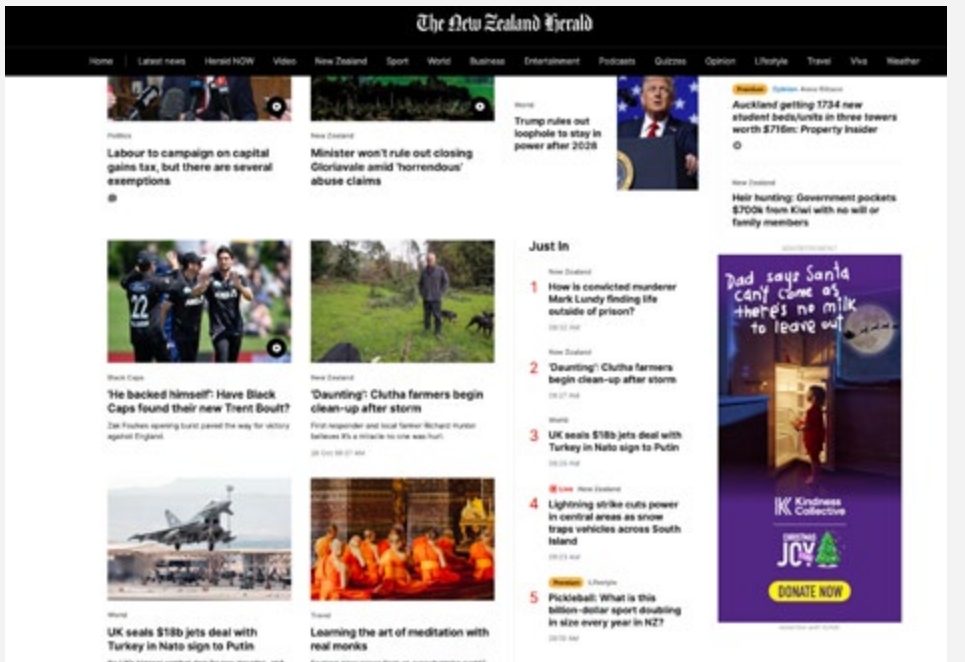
The New Zealand Herald

Home Latest news Herald NOW Video New Zealand Sport World Business Entertainment Podcasts Quizzes Opinion Lifestyle Travel Viva Weather

Politics
Labour to campaign on capital gains tax, but there are several exemptions

New Zealand
Minister won't rule out closing Gloriavale amid 'horrendous' abuse claims

World
Trump rules out loophole to stay in power after 2028

Premium Opinion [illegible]
Auckland getting 1734 new student beds/units in three towers worth $716m: Property Insider

New Zealand
Heir hunting: Government pockets $700k from Kiwi with no will or family members

Black Caps
'He backed himself': Have Black Caps found their new Trent Boult?
Zak Foulkes opening burst paved the way for victory against England.

New Zealand
'Daunting': Clutha farmers begin clean-up after storm
First responder and local farmer Richard Hunton believes it's a miracle no one was hurt.
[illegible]

Just In

New Zealand
1 How is convicted murderer Mark Lundy finding life outside of prison?
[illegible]

New Zealand
2 'Daunting': Clutha farmers begin clean-up after storm
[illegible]

World
3 UK seals $18b jets deal with Turkey in Nato sign to Putin
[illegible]

Live New Zealand
4 Lightning strike cuts power in central areas as snow traps vehicles across South Island
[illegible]

Premium Lifestyle
5 Pickleball: What is this billion-dollar sport doubling in size every year in NZ?
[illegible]

ADVERTISEMENT
Dad says Santa can't come as there's no milk to leave out
Kindness Collective
CHRISTMAS JOY
DONATE NOW

World
UK seals $18b jets deal with Turkey in Nato sign to Putin
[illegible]

Travel
Learning the art of meditation with real monks
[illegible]